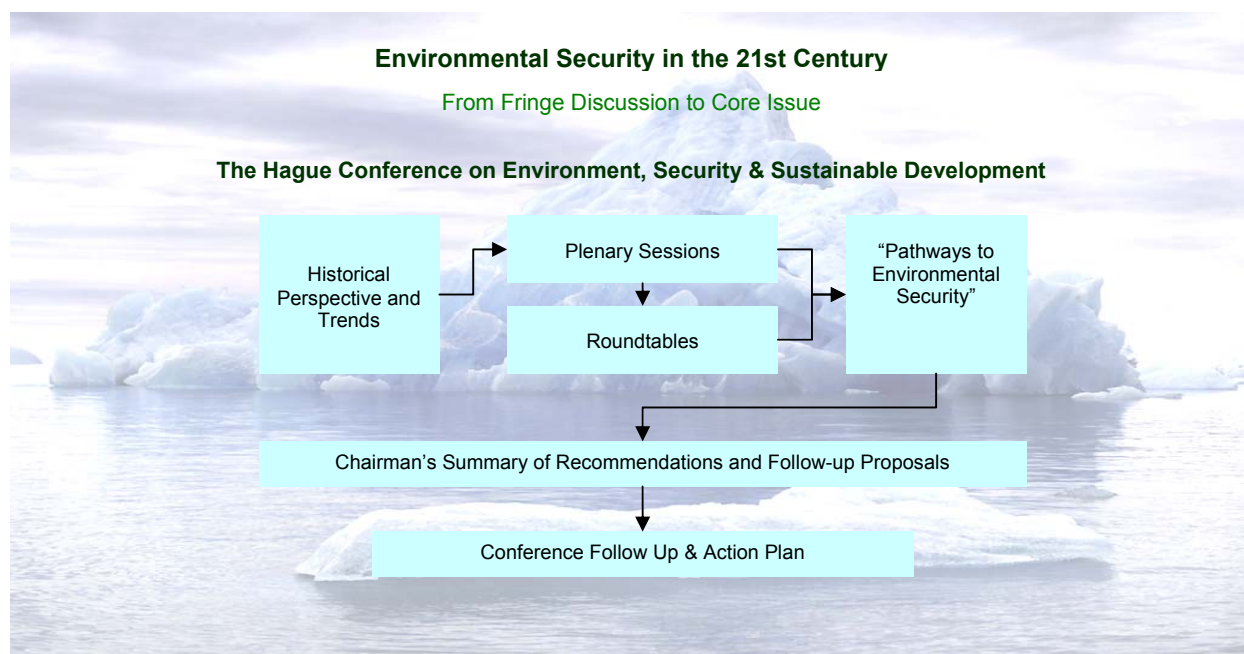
Environmental Security in the 21st Century

From Fringe Discussion to Core Issue

The Hague Conference on Environment, Security & Sustainable Development

Historical Perspective and Trends

Plenary Sessions

Roundtables

“Pathways to Environmental Security”

Chairman’s Summary of Recommendations and Follow-up Proposals

Conference Follow Up & Action Plan